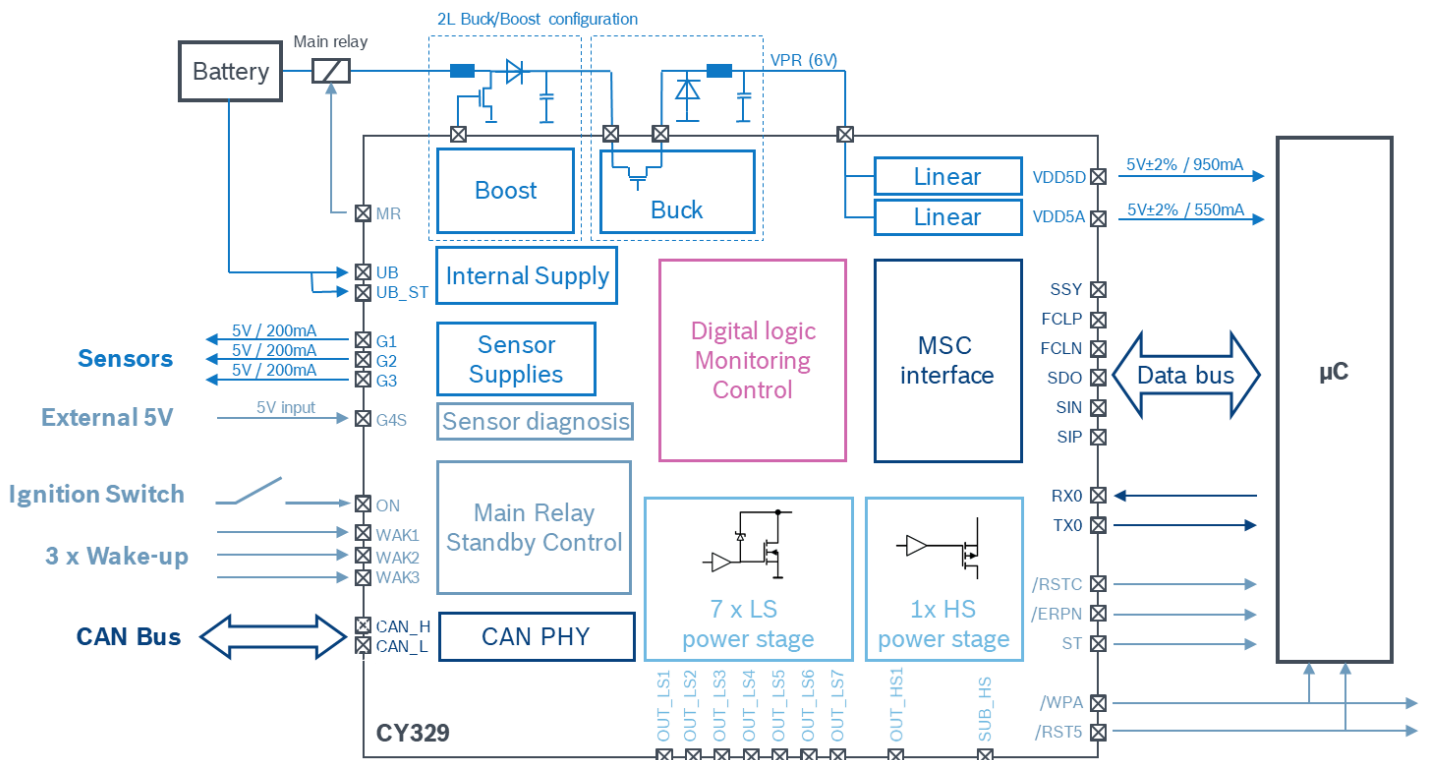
2L Buck/Boost configuration

Battery

Main relay

VPR (6V)

Boost

Buck

Linear

Linear

VDD5D

VDD5A

5V±2% / 950mA

5V±2% / 550mA

MR

UB

UB_ST

Internal Supply

Digital logic
Monitoring
Control

MSC
interface

SSY

FCLP

FCLN

SDO

SIN

SIP

Data bus

μC

Sensors

5V / 200mA

5V / 200mA

5V / 200mA

G1

G2

G3

Sensor
Supplies

External 5V

5V input

G4S

Sensor diagnosis

Ignition Switch

ON

WAK1

WAK2

WAK3

3 x Wake-up

Main Relay
Standby Control

RX0

TX0

7 x LS
power stage

1x HS
power stage

/RSTC

/ERPN

ST

CAN Bus

CAN_H

CAN_L

CAN PHY

OUT_LS1

OUT_LS2

OUT_LS3

OUT_LS4

OUT_LS5

OUT_LS6

OUT_LS7

OUT_HS1

SUB_HS

/WPA

/RST5

CY329